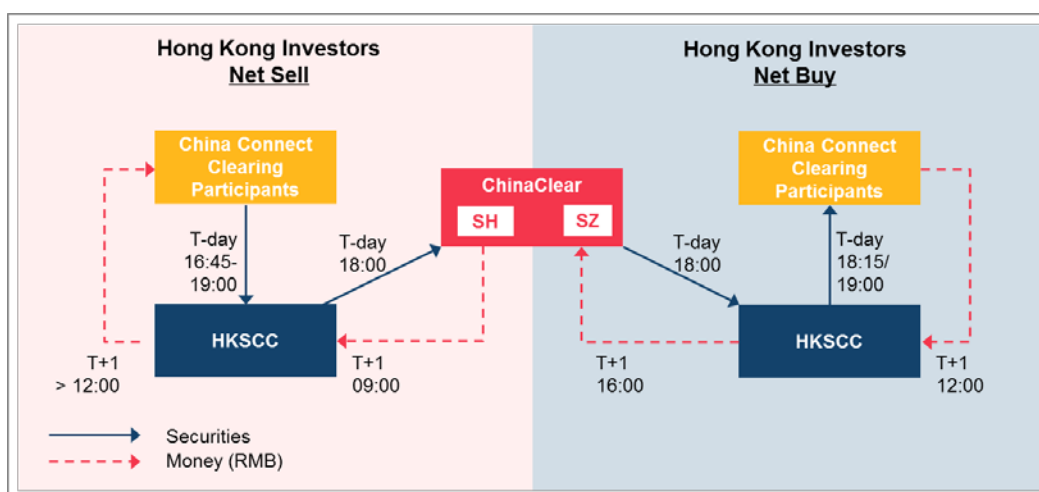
Hong Kong Investors
Net Sell

Hong Kong Investors
Net Buy

China Connect Clearing Participants

T-day 16:45-19:00

HKSCC

T+1 > 12:00

T-day 18:00

ChinaClear

SH

SZ

T+1 09:00

T-day 18:00

T+1 16:00

China Connect Clearing Participants

T-day 18:15/ 19:00

HKSCC

T+1 12:00

Securities

Money (RMB)